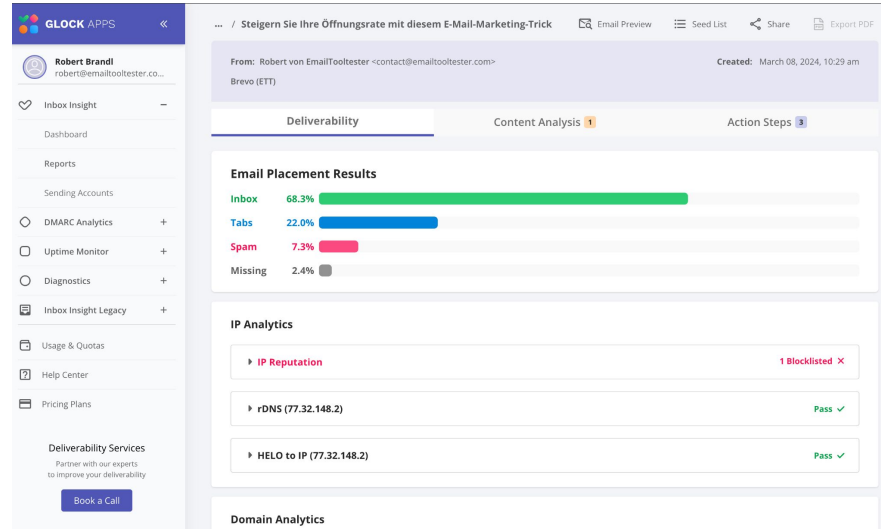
GLOCK APPS «

Robert Brandl
robert@emailtooltester.co...

Inbox Insight −

Dashboard

Reports

Sending Accounts

DMARC Analytics +

Uptime Monitor +

Diagnostics +

Inbox Insight Legacy +

Usage & Quotas

Help Center

Pricing Plans

Deliverability Services
Partner with our experts to improve your deliverability

Book a Call

... / Steigern Sie Ihre Öffnungsrate mit diesem E-Mail-Marketing-Trick

Email Preview

Seed List

Share

Export PDF

From: Robert von EmailTooltester <contact@emailtooltester.com>
Brevo (ETT)

Created: March 08, 2024, 10:29 am

Deliverability

Content Analysis 1

Action Steps 3

Email Placement Results

Inbox 68.3%

Tabs 22.0%

Spam 7.3%

Missing 2.4%

IP Analytics

IP Reputation

1 Blocklisted ✕

rDNS (77.32.148.2)

Pass ✓

HELO to IP (77.32.148.2)

Pass ✓

Domain Analytics